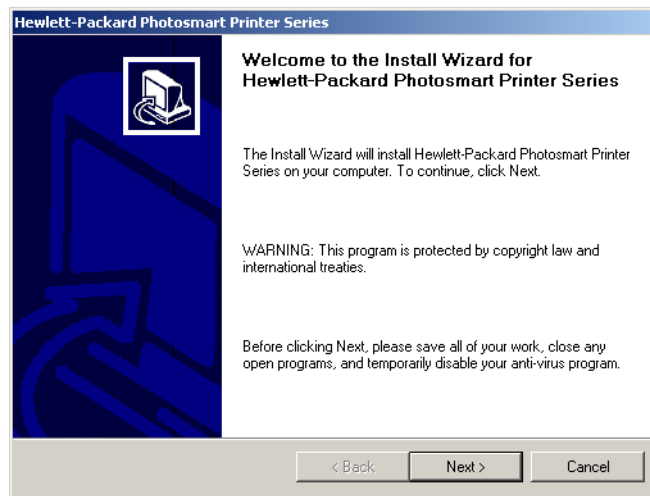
Hewlett-Packard Photosmart Printer Series

Welcome to the Install Wizard for Hewlett-Packard Photosmart Printer Series

The Install Wizard will install Hewlett-Packard Photosmart Printer Series on your computer. To continue, click Next.

WARNING: This program is protected by copyright law and international treaties.

Before clicking Next, please save all of your work, close any open programs, and temporarily disable your anti-virus program.

< Back

Next >

Cancel